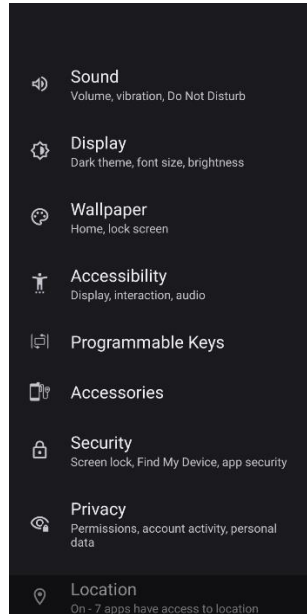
Sound
Volume, vibration, Do Not Disturb

Display
Dark theme, font size, brightness

Wallpaper
Home, lock screen

Accessibility
Display, interaction, audio

Programmable Keys

Accessories

Security
Screen lock, Find My Device, app security

Privacy
Permissions, account activity, personal data

Location
On - 7 apps have access to location